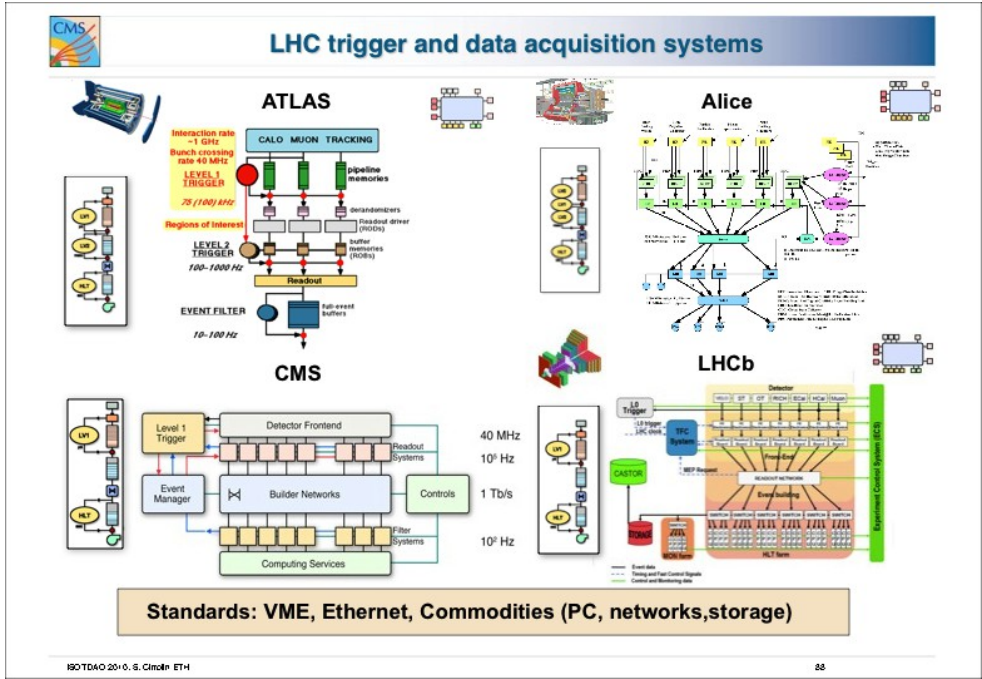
CMS

LHC trigger and data acquisition systems

ATLAS

Interaction rate ~1 GHz
Bunch crossing rate 40 MHz
LEVEL 1 TRIGGER
75 (100) kHz
Regions of Interest
LEVEL 2 TRIGGER
100–1000 Hz
EVENT FILTER
10–100 Hz

CALO MUON TRACKING
pipeline memories
derandomizers
Readout driver (RODs)
buffer memories (ROBs)
Readout
full-event buffers

LV1
LV2
HLT

Alice

LHCb

CMS

Level 1 Trigger
Detector Frontend
Readout Systems
Event Manager
Builder Networks
Controls
Filter Systems
Computing Services
40 MHz
$10^5$ Hz
1 Tb/s
$10^2$ Hz

L0 Trigger
TFC System
CASTOR
STORAGE
Detector
VELO ST OT RICH ECal HCal Muon
Front-End
READOUT NETWORK
Event building
HLT farm
MON farm
MEP Request
Experiment Control System (ECS)
Event data
Timing and Fast Control Signals
Control and Monitoring data

Standards: VME, Ethernet, Commodities (PC, networks,storage)

ISOTDAQ 2010, S. Cittolin ETH

88